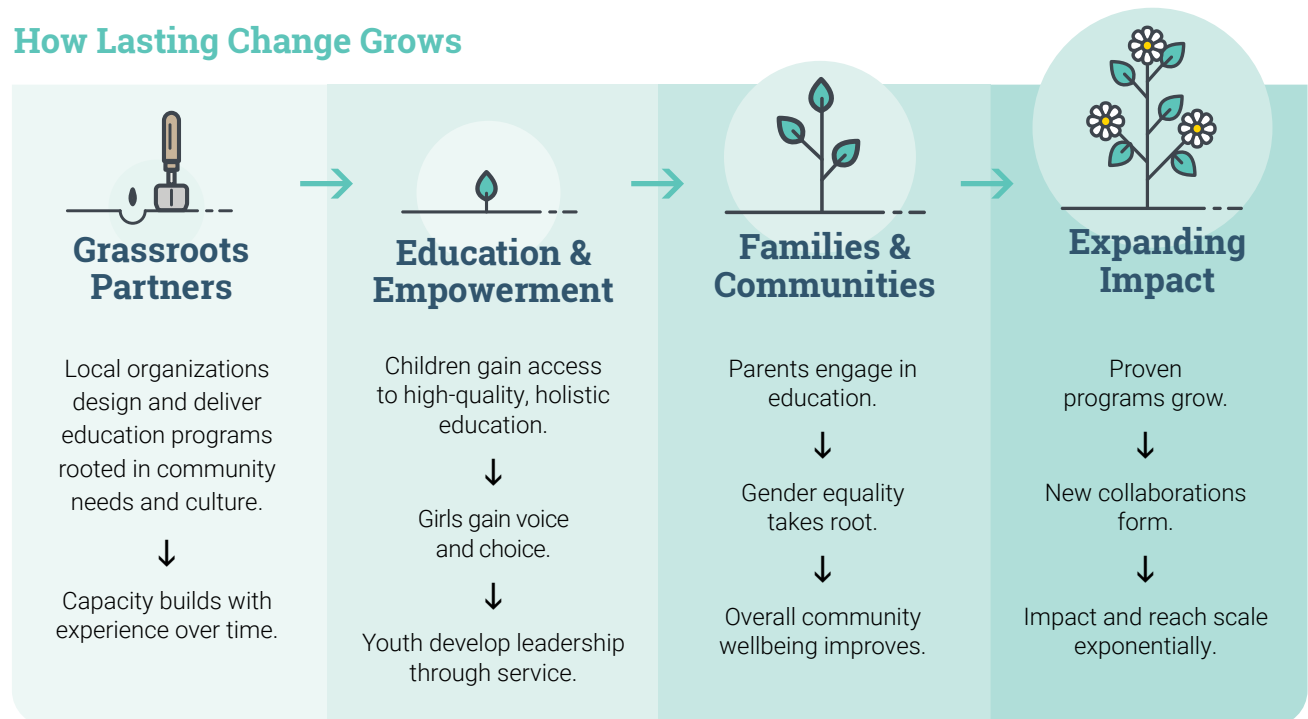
How Lasting Change Grows

Grassroots Partners

Local organizations design and deliver education programs rooted in community needs and culture.

↓

Capacity builds with experience over time.

Education & Empowerment

Children gain access to high-quality, holistic education.

↓

Girls gain voice and choice.

↓

Youth develop leadership through service.

Families & Communities

Parents engage in education.

↓

Gender equality takes root.

↓

Overall community wellbeing improves.

Expanding Impact

Proven programs grow.

↓

New collaborations form.

↓

Impact and reach scale exponentially.